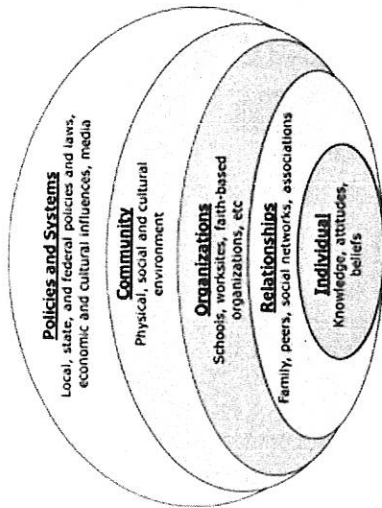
Policies and Systems
Local, state, and federal policies and laws, economic and cultural influences, media

Community
Physical, social and cultural environment

Organizations
Schools, worksites, faith-based organizations, etc

Relationships
Family, peers, social networks, associations

Individual
Knowledge, attitudes, beliefs